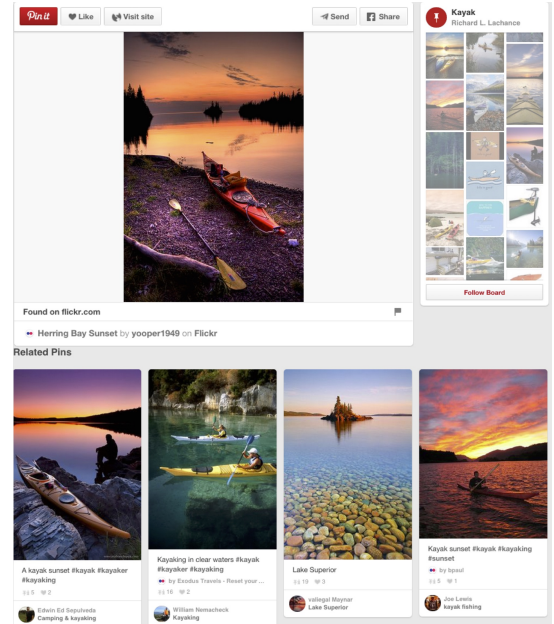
Pin it Like Visit site

Send Share

Kayak
Richard L. Lachance

Follow Board

Found on flickr.com

Herring Bay Sunset by yooper1949 on Flickr

Related Pins

A kayak sunset #kayak #kayaker #kayaking
5 2
Edwin Ed Sepulveda
Camping & kayaking

Kayaking in clear waters #kayak #kayaker #kayaking
by Exodus Travels - Reset your ...
16 2
William Nemacheck
Kayaking

Lake Superior
19 3
vallegal Maynar
Lake Superior

Kayak sunset #kayak #kayaking #sunset
by bpaul
5 1
Joe Lewis
kayak fishing